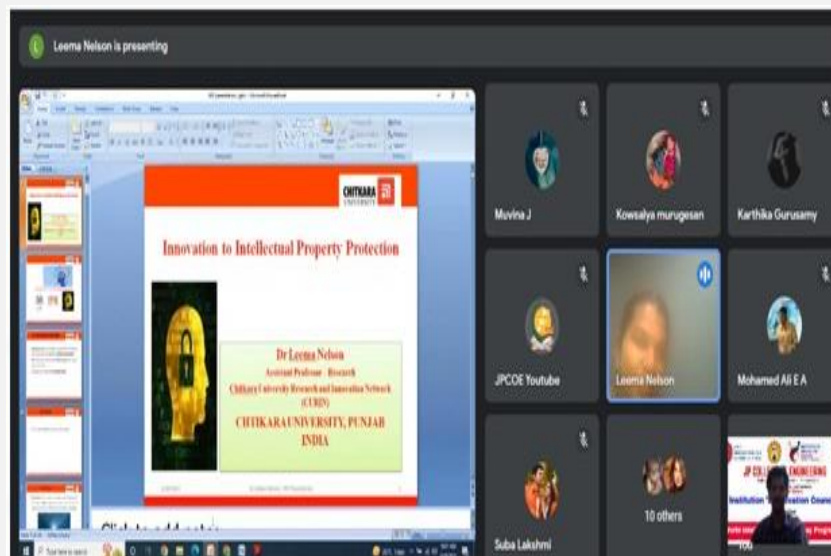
Leema Nelson is presenting

CHITKARA UNIVERSITY

Innovation to Intellectual Property Protection

Dr Leema Nelson
Assistant Professor - Research
Chitkara University Research and Innovation Network (CURIN)
CHITKARA UNIVERSITY, PUNJAB
INDIA

Click to add notes

Muvina J

Kowsalya murugesan

Karthika Gurusamy

JPCOE Youtube

Leema Nelson

Mohamed Ali E A

Suba Lakshmi

10 others

JP COLLEGE OF ENGINEERING

Institution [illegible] Council

You